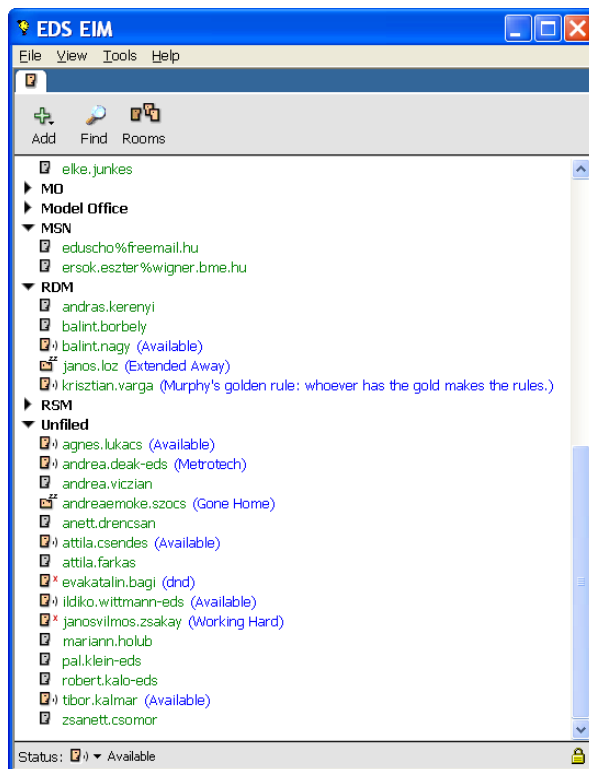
EDS EIM

File View Tools Help

Add Find Rooms

elke.junkes
MO
Model Office
MSN
eduscho%freemail.hu
ersok.eszter%wigner.bme.hu
RDM
andras.kerenyi
balint.borbely
balint.nagy (Available)
janos.loz (Extended Away)
krisztian.varga (Murphy's golden rule: whoever has the gold makes the rules.)
RSM
Unfiled
agnes.lukacs (Available)
andrea.deak-eds (Metrotech)
andrea.viczian
andreaemoke.szocs (Gone Home)
anett.drencsan
attila.csendes (Available)
attila.farkas
evakatalin.bagi (dnd)
ildiko.wittmann-eds (Available)
janosvilmos.zsakay (Working Hard)
mariann.holub
pal.klein-eds
robert.kalo-eds
tibor.kalmar (Available)
zsanett.csomor

Status: Available